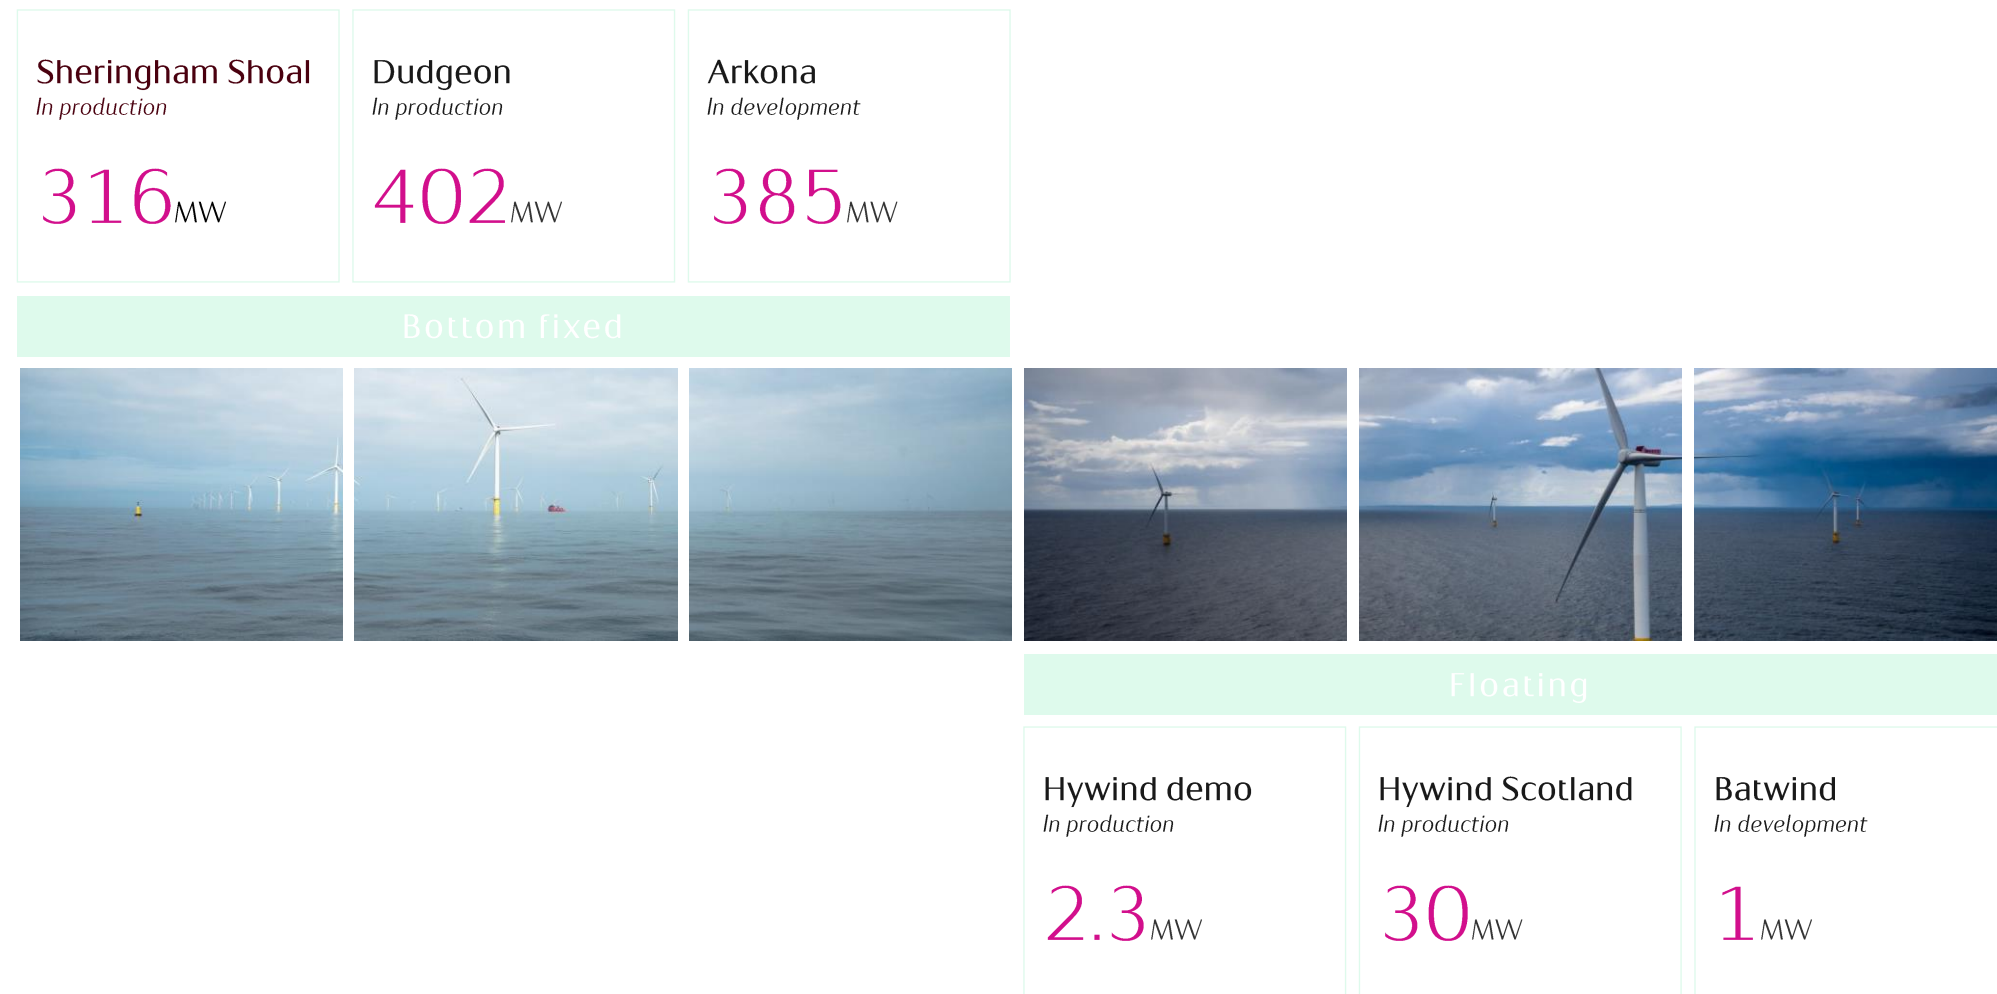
Sheringham Shoal
In production

316MW

Dudgeon
In production

402MW

Arkona
In development

385MW

Bottom fixed

Floating

Hywind demo
In production

2.3MW

Hywind Scotland
In production

30MW

Batwind
In development

1MW